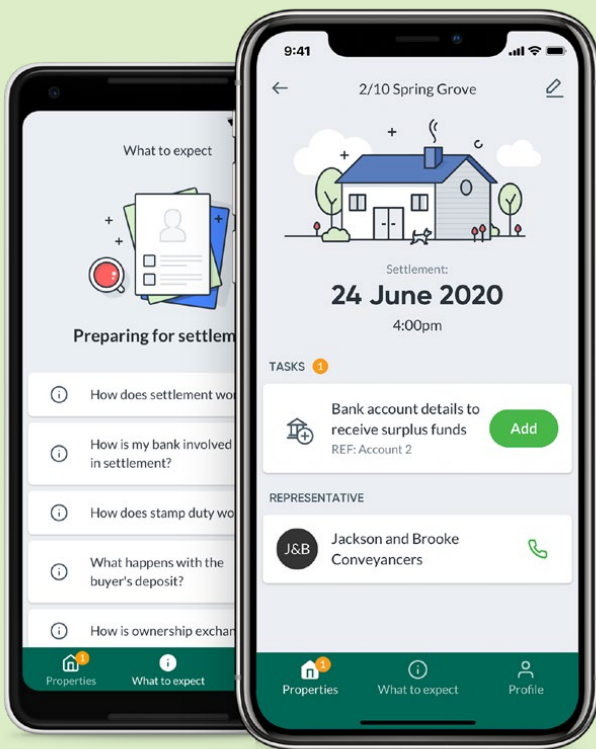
What to expect

Preparing for settlem

How does settlement wo

How is my bank involved in settlement?

How does stamp duty wo

What happens with the buyer's deposit?

How is ownership exchan

1 Properties

What to expect

9:41

2/10 Spring Grove

Settlement:

24 June 2020

4:00pm

TASKS 1

Bank account details to receive surplus funds

REF: Account 2

Add

REPRESENTATIVE

J&B

Jackson and Brooke Conveyancers

1 Properties

What to expect

Profile